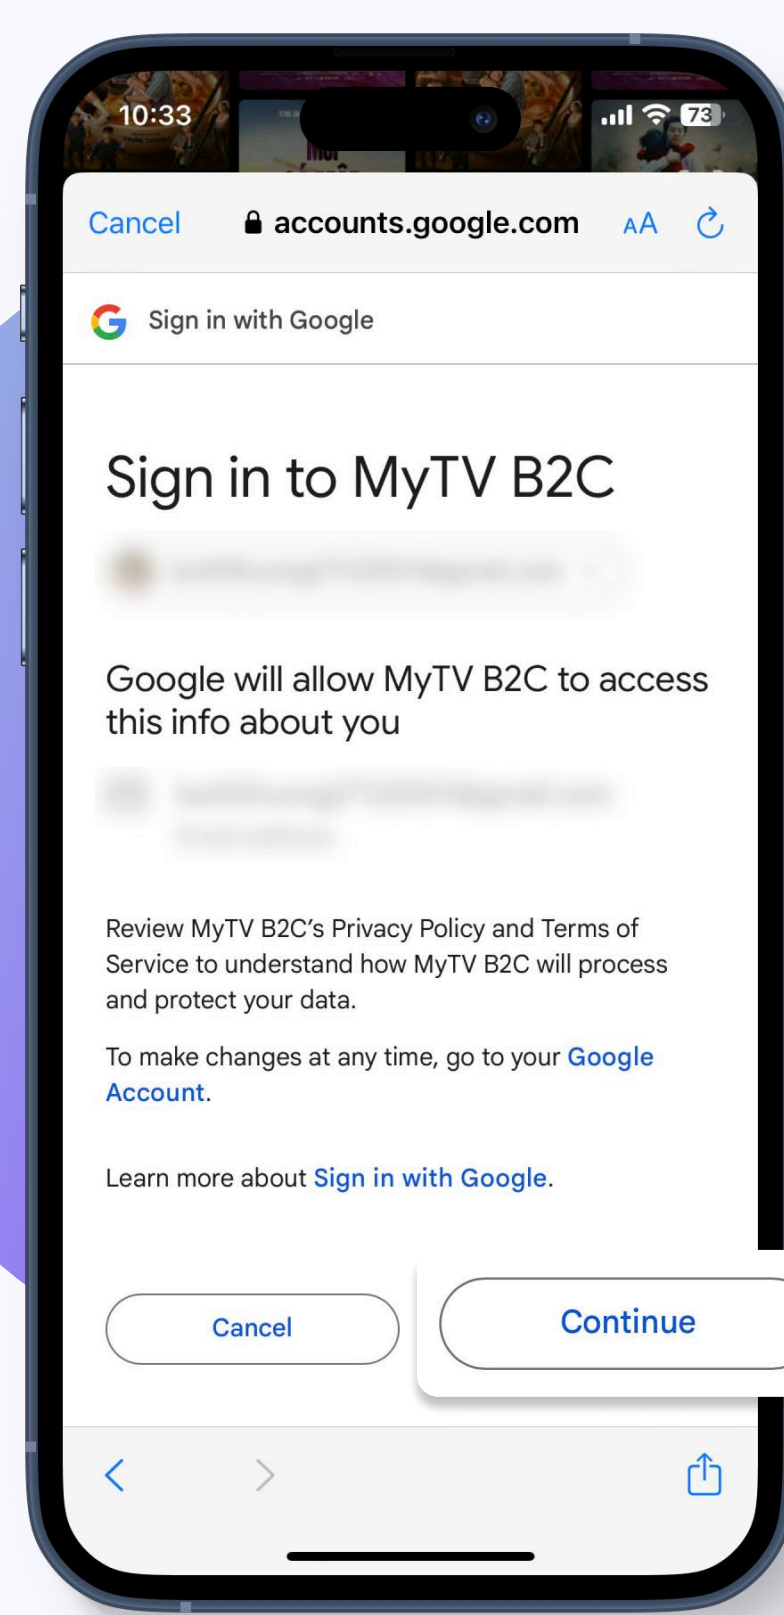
10:33

73

Cancel accounts.google.com AA

Sign in with Google

Sign in to MyTV B2C

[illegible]

Google will allow MyTV B2C to access this info about you

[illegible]

Review MyTV B2C's Privacy Policy and Terms of Service to understand how MyTV B2C will process and protect your data.

To make changes at any time, go to your Google Account.

Learn more about Sign in with Google.

Cancel

Continue